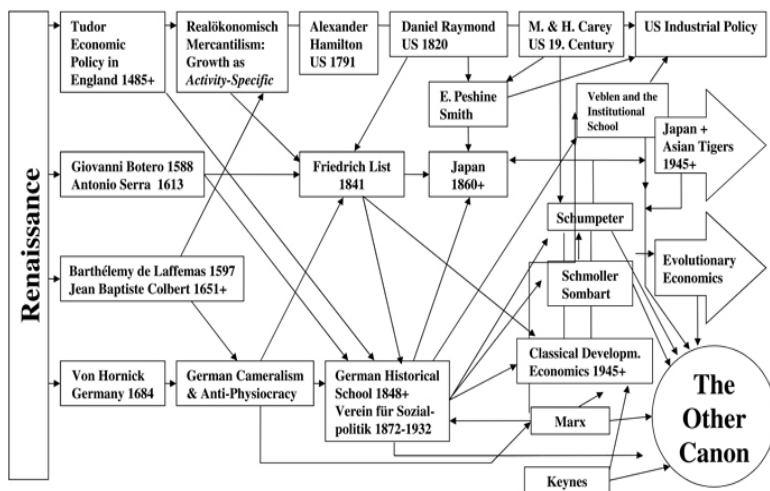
Renaissance

Tudor Economic Policy in England 1485+

Realökonomisch Mercantilism: Growth as *Activity-Specific*

Alexander Hamilton US 1791

Daniel Raymond US 1820

M. & H. Carey US 19. Century

US Industrial Policy

E. Peshine Smith

Veblen and the Institutional School

Giovanni Botero 1588
Antonio Serra 1613

Friedrich List 1841

Japan 1860+

Japan + Asian Tigers 1945+

Schumpeter

Barthélemy de Laffemas 1597
Jean Baptiste Colbert 1651+

Schmoller Sombart

Evolutionary Economics

Von Hornick Germany 1684

German Cameralism & Anti-Physiocracy

German Historical School 1848+ Verein für Sozialpolitik 1872-1932

Classical Developm. Economics 1945+

Marx

The Other Canon

Keynes